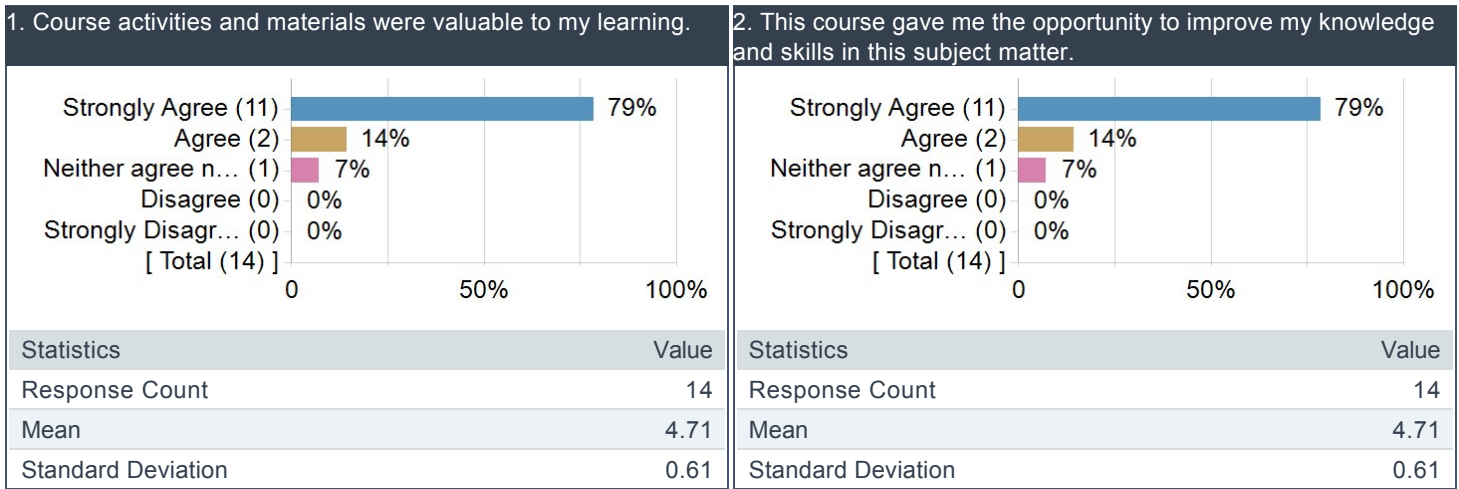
1. Course activities and materials were valuable to my learning.

Strongly Agree (11) 79%
Agree (2) 14%
Neither agree n… (1) 7%
Disagree (0) 0%
Strongly Disagr… (0) 0%
[ Total (14) ]
0 50% 100%

| Statistics | Value |
|---|---|
| Response Count | 14 |
| Mean | 4.71 |
| Standard Deviation | 0.61 |

2. This course gave me the opportunity to improve my knowledge and skills in this subject matter.

Strongly Agree (11) 79%
Agree (2) 14%
Neither agree n… (1) 7%
Disagree (0) 0%
Strongly Disagr… (0) 0%
[ Total (14) ]
0 50% 100%

| Statistics | Value |
|---|---|
| Response Count | 14 |
| Mean | 4.71 |
| Standard Deviation | 0.61 |